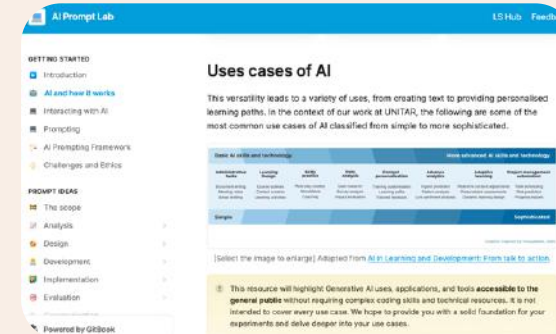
AI Prompt Lab

LS Hub Feedb

GETTING STARTED

Introduction

AI and how it works

Interacting with AI

Prompting

AI Prompting Frameworks

Challenges and Ethics

PROMPT IDEAS

The scope

Analysis

Design

Development

Implementation

Evaluation

Powered by GitBook

Uses cases of AI

This versatility leads to a variety of uses, from creating text to providing personalised learning paths. In the context of our work at UNITAR, the following are some of the most common use cases of AI classified from simple to more sophisticated.

Basic AI skills and technology

More advanced AI skills and technology

Simple

Sophisticated

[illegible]

[Select the image to enlarge] Adapted from AI in Learning and Development: From talk to action

This resource will highlight Generative AI uses, applications, and tools accessible to the general public without requiring complex coding skills and technical resources. It is not intended to cover every use case. We hope to provide you with a solid foundation for your experiments and delve deeper into your use cases.